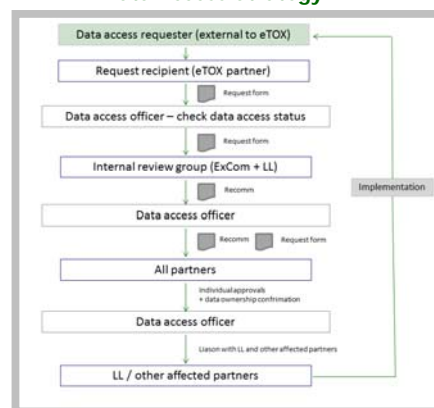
Data access requester (external to eTOX)

Request recipient (eTOX partner)

Request form

Data access officer – check data access status

Request form

Internal review group (ExCom + LL)

Recomm

Data access officer

Recomm

Request form

All partners

Individual approvals + data ownership confirmation

Data access officer

Liason with LL and other affected partners

LL / other affected partners

Implementation